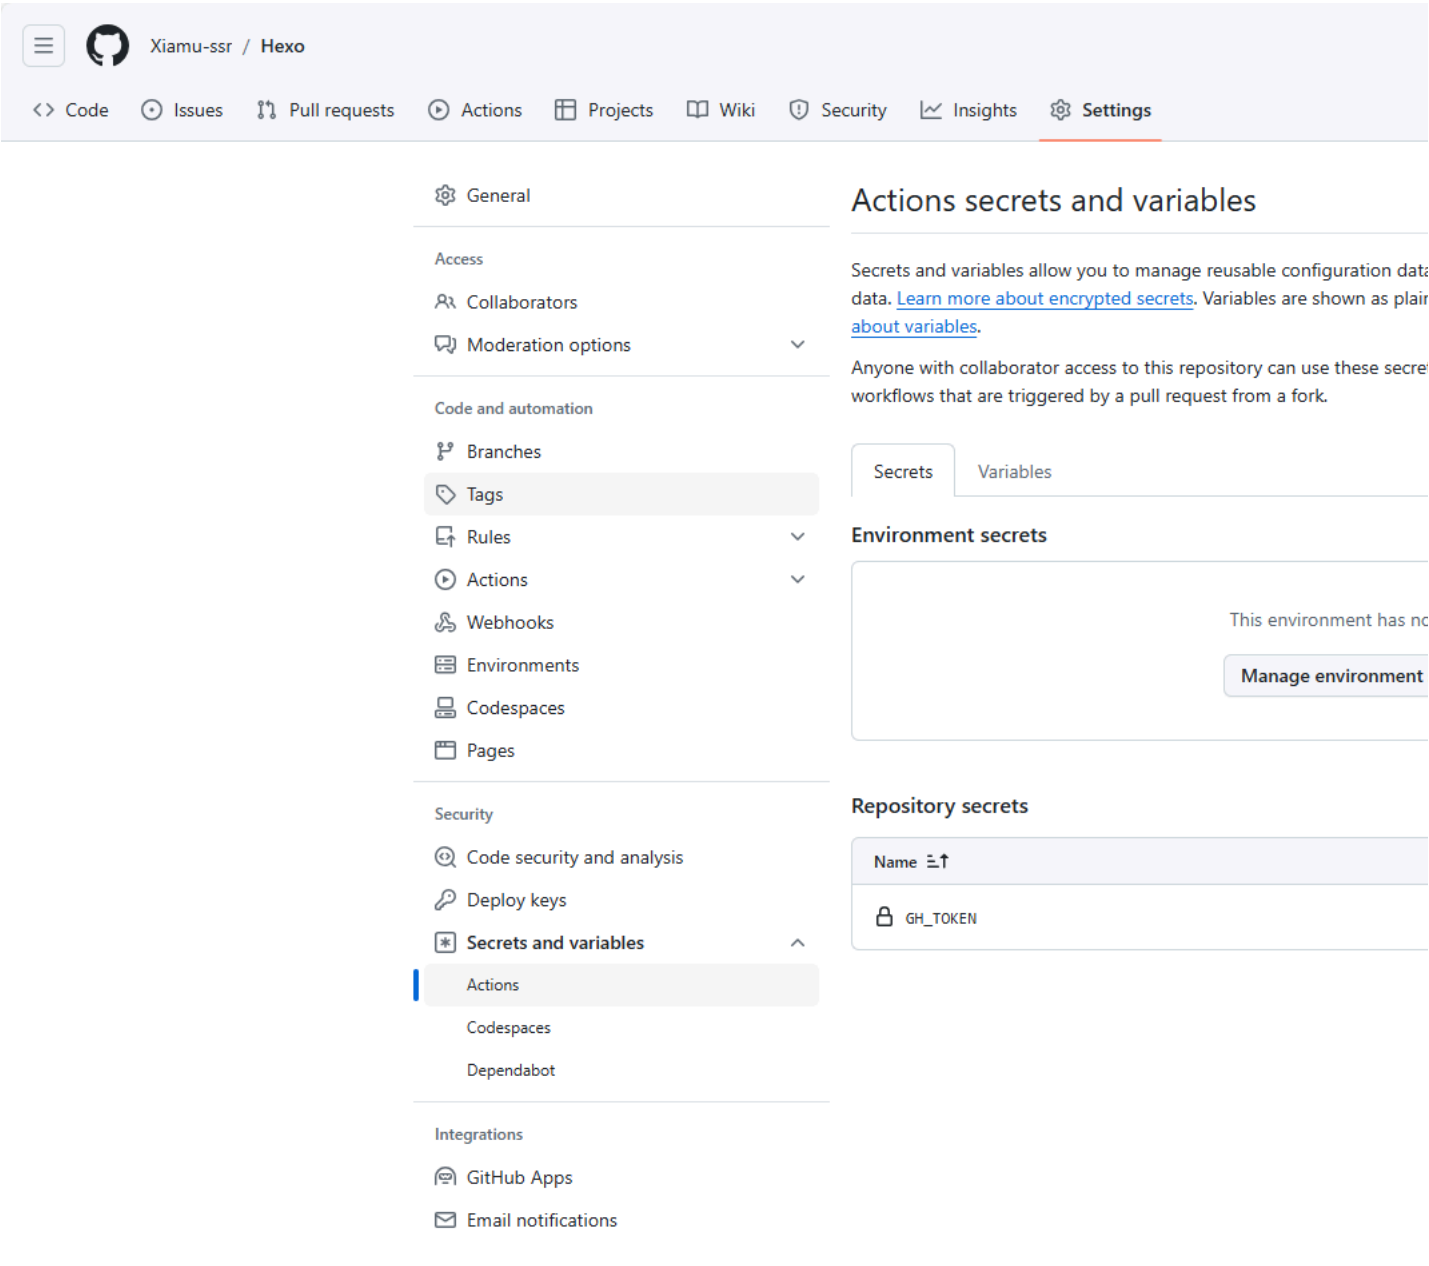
Xiamu-ssr / Hexo

Code Issues Pull requests Actions Projects Wiki Security Insights Settings

General

Access

Collaborators

Moderation options

Code and automation

Branches

Tags

Rules

Actions

Webhooks

Environments

Codespaces

Pages

Security

Code security and analysis

Deploy keys

Secrets and variables

Actions

Codespaces

Dependabot

Integrations

GitHub Apps

Email notifications

Actions secrets and variables

Secrets and variables allow you to manage reusable configuration dat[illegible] data. Learn more about encrypted secrets. Variables are shown as plai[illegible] about variables.

Anyone with collaborator access to this repository can use these secre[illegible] workflows that are triggered by a pull request from a fork.

Secrets Variables

Environment secrets

This environment has n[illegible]

Manage environment

Repository secrets

Name

GH_TOKEN